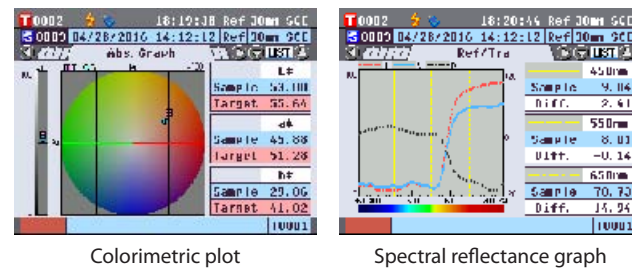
T0002 18:19:38 Ref 30mm SCE
S0003 04/28/2016 14:12:12 Ref 30mm SCE
Abs. Graph LIST
L*
Sample 53.10
Target 55.64
a*
Sample 45.88
Target 51.28
b*
Sample 29.06
Target 41.02
T0001

T0002 18:20:44 Ref 30mm SCE
S0003 04/28/2016 14:12:12 Ref 30mm SCE
Ref/Tra LIST
450nm
Sample 9.14
Diff. 2.61
550nm
Sample 8.01
Diff. -0.14
650nm
Sample 70.73
Diff. 14.94
T0001

Colorimetric plot

Spectral reflectance graph